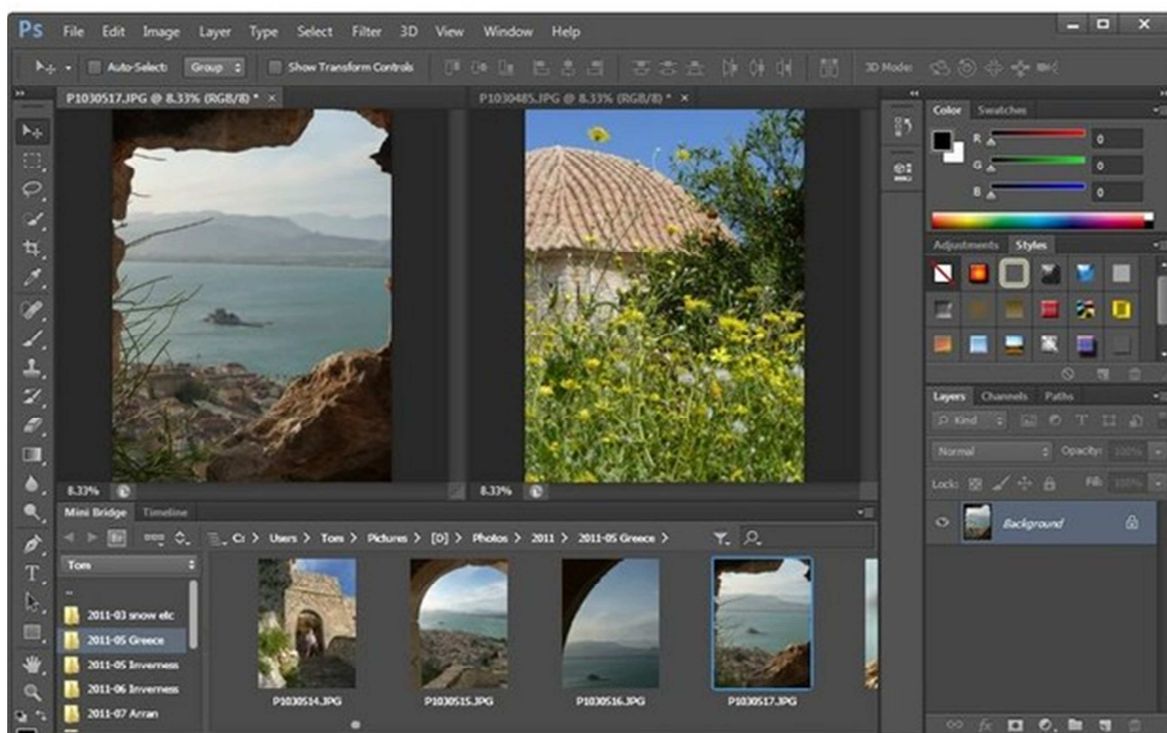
Ps File Edit Image Layer Type Select Filter 3D View Window Help

Auto-Select: Group Show Transform Controls 3D Mode:

P1030517.JPG @ 8.33% (RGB/8) * ×

P1030485.JPG @ 8.33% (RGB/8) * ×

8.33%

8.33%

Color Swatches

R 0
G 0
B 0

Adjustments Styles

Layers Channels Paths

Kind

Normal Opacity: 100%

Lock: Fill: 100%

Background

Mini Bridge Timeline

C: > Users > Tom > Pictures > [O] > Photos > 2011 > 2011-05 Greece >

Tom

..

2011-03 snow etc

2011-05 Greece

2011-05 Inverness

2011-06 Inverness

2011-07 Arran

P1030514.JPG

P1030515.JPG

P1030516.JPG

P1030517.JPG